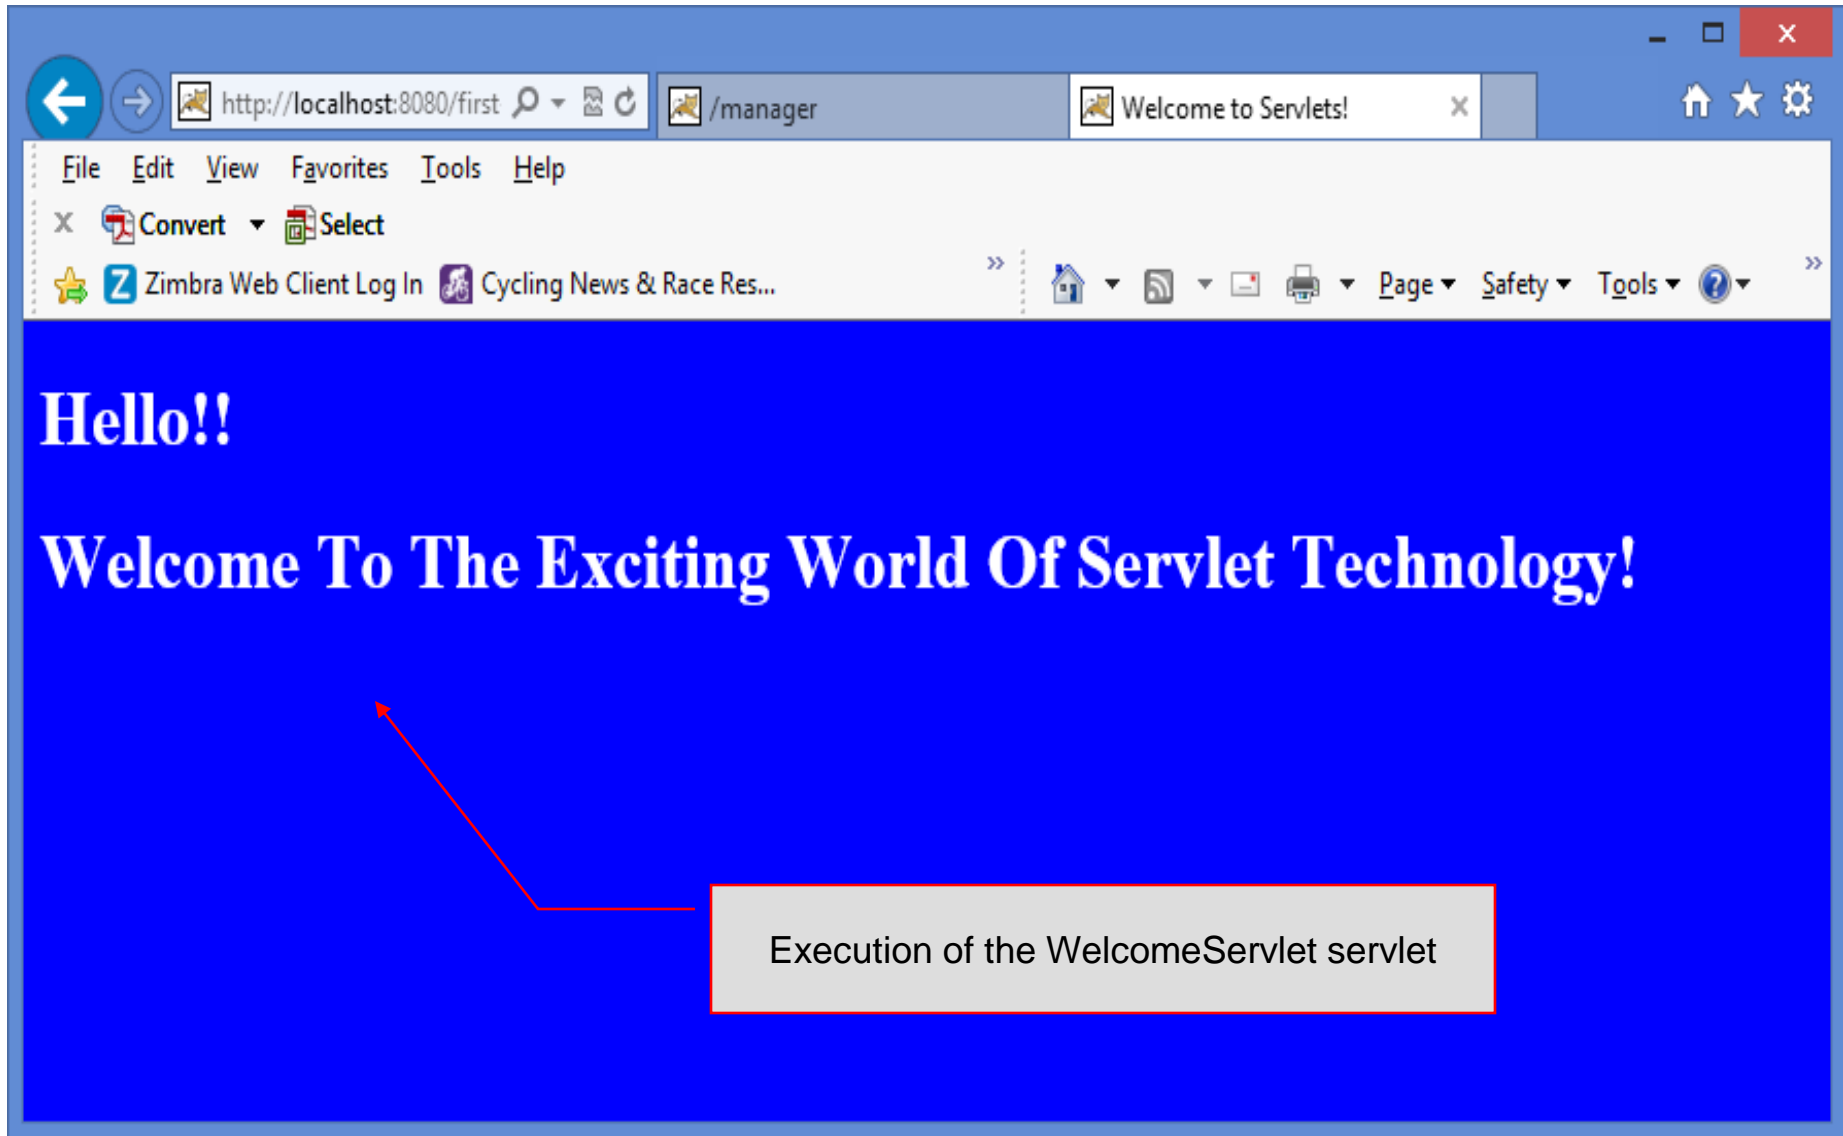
http://localhost:8080/first

/manager

Welcome to Servlets!

File Edit View Favorites Tools Help

Convert Select

Zimbra Web Client Log In Cycling News & Race Res...

Page Safety Tools

Hello!!

Welcome To The Exciting World Of Servlet Technology!

Execution of the WelcomeServlet servlet